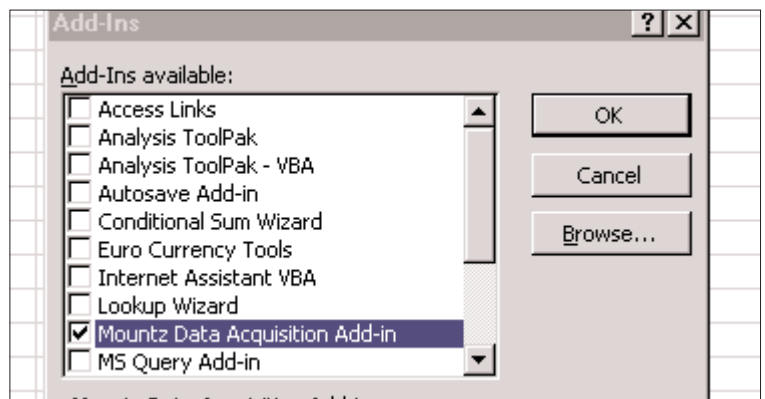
Add-Ins

?

Add-Ins available:

Access Links
Analysis ToolPak
Analysis ToolPak - VBA
Autosave Add-in
Conditional Sum Wizard
Euro Currency Tools
Internet Assistant VBA
Lookup Wizard
Mountz Data Acquisition Add-in
MS Query Add-in

OK

Cancel

Browse...

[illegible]